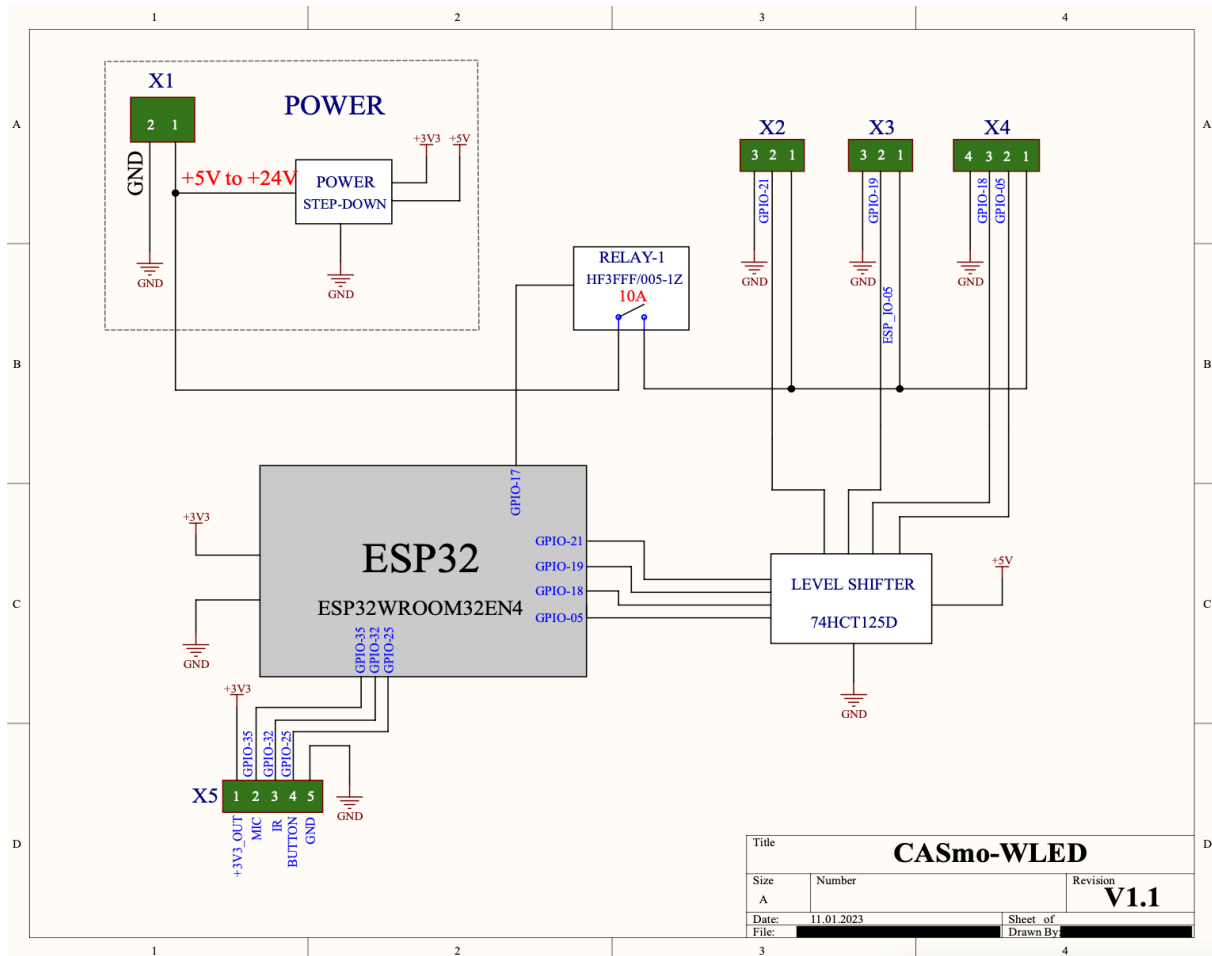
1 2 3 4

A B C D

X1
2 1
GND
POWER
+5V to +24V
POWER STEP-DOWN
+3V3 +5V
GND
GND

RELAY-1
HF3FFF/005-1Z
10A

X2
3 2 1
GPIO-21
GND

X3
3 2 1
GPIO-19
GND
ESP_IO-05

X4
4 3 2 1
GPIO-18
GPIO-05
GND

GPIO-17
+3V3
ESP32
ESP32WROOM32EN4
GND
GPIO-21
GPIO-19
GPIO-18
GPIO-05
GPIO-35
GPIO-32
GPIO-25

LEVEL SHIFTER
74HCT125D
+5V
GND

+3V3
GPIO-35
GPIO-32
GPIO-25
X5
1 2 3 4 5
+3V3_OUT
MIC
IR
BUTTON
GND
GND

Title
CASmo-WLED
Size
A
Number
Revision
V1.1
Date: 11.01.2023
Sheet of
File:
Drawn By:

1 2 3 4